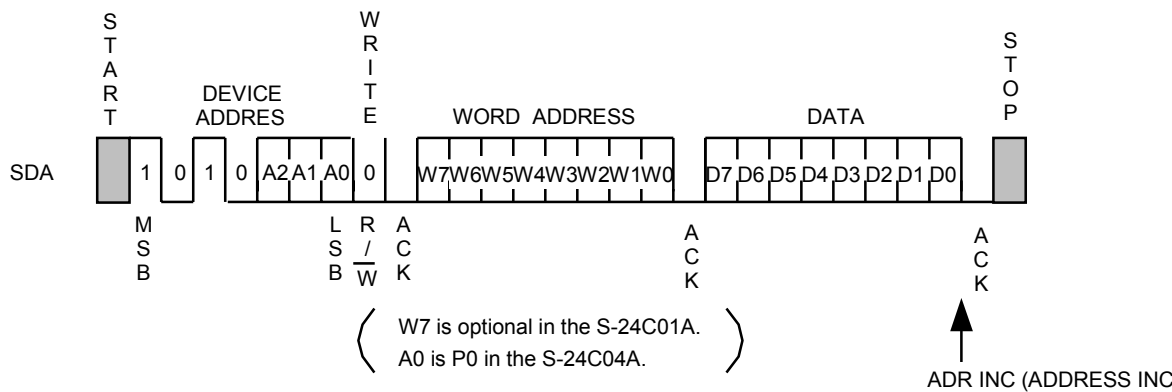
START

DEVICE ADDRES

WRITE

WORD ADDRESS

DATA

STOP

SDA 1 0 1 0 A2 A1 A0 0 W7 W6 W5 W4 W3 W2 W1 W0 D7 D6 D5 D4 D3 D2 D1 D0

MSB

LSB

R / $\overline{W}$

ACK

ACK

ACK

W7 is optional in the S-24C01A.
A0 is P0 in the S-24C04A.

ADR INC (ADDRESS INC